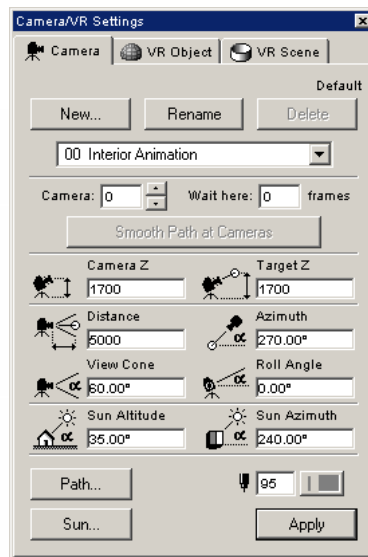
Camera/VR Settings

Camera | VR Object | VR Scene

Default

New... | Rename | Delete

00 Interior Animation

Camera: 0 Wait here: 0 frames

Smooth Path at Cameras

Camera Z
1700

Target Z
1700

Distance
5000

Azimuth
270.00°

View Cone
60.00°

Roll Angle
0.00°

Sun Altitude
35.00°

Sun Azimuth
240.00°

Path...

95

Sun...

Apply